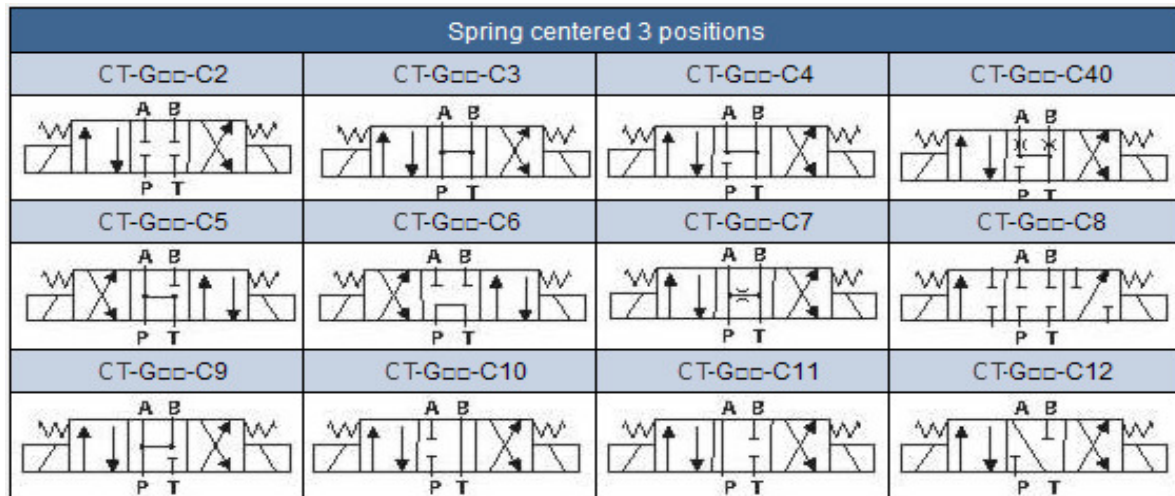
Spring centered 3 positions

| CT-G□□-C2 | CT-G□□-C3 | CT-G□□-C4 | CT-G□□-C40 |
|---|---|---|---|
| A B P T | A B P T | A B P T | A B P T |
| CT-G□□-C5 | CT-G□□-C6 | CT-G□□-C7 | CT-G□□-C8 |
| A B P T | A B P T | A B P T | A B P T |
| CT-G□□-C9 | CT-G□□-C10 | CT-G□□-C11 | CT-G□□-C12 |
| A B P T | A B P T | A B P T | A B P T |